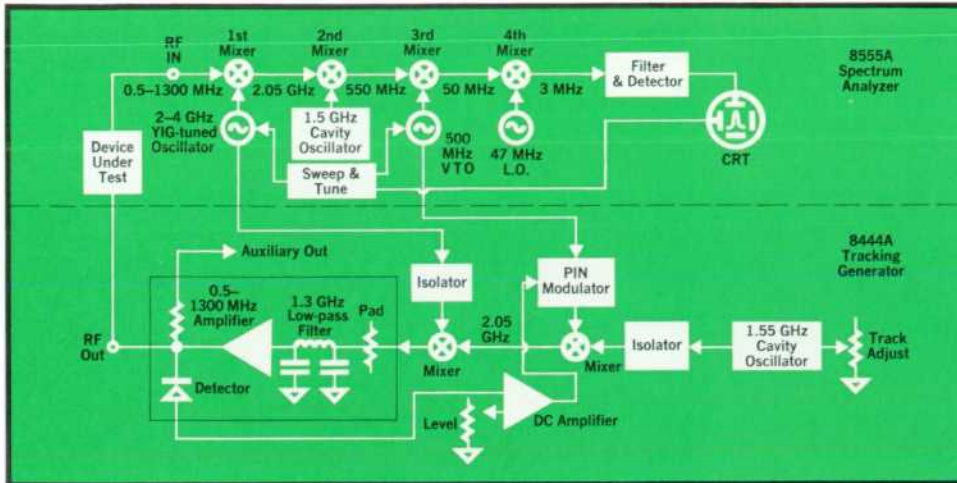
RF IN

1st Mixer

2nd Mixer

3rd Mixer

4th Mixer

8555A Spectrum Analyzer

0.5–1300 MHz

2.05 GHz

550 MHz

50 MHz

3 MHz

Filter & Detector

2–4 GHz YIG-tuned Oscillator

1.5 GHz Cavity Oscillator

500 MHz VTO

47 MHz L.O.

CRT

Device Under Test

Sweep & Tune

8444A Tracking Generator

Auxiliary Out

Isolator

PIN Modulator

0.5–1300 MHz Amplifier

1.3 GHz Low-pass Filter

Pad

2.05 GHz

RF Out

Mixer

Mixer

Isolator

1.55 GHz Cavity Oscillator

Track Adjust

Detector

Level

DC Amplifier